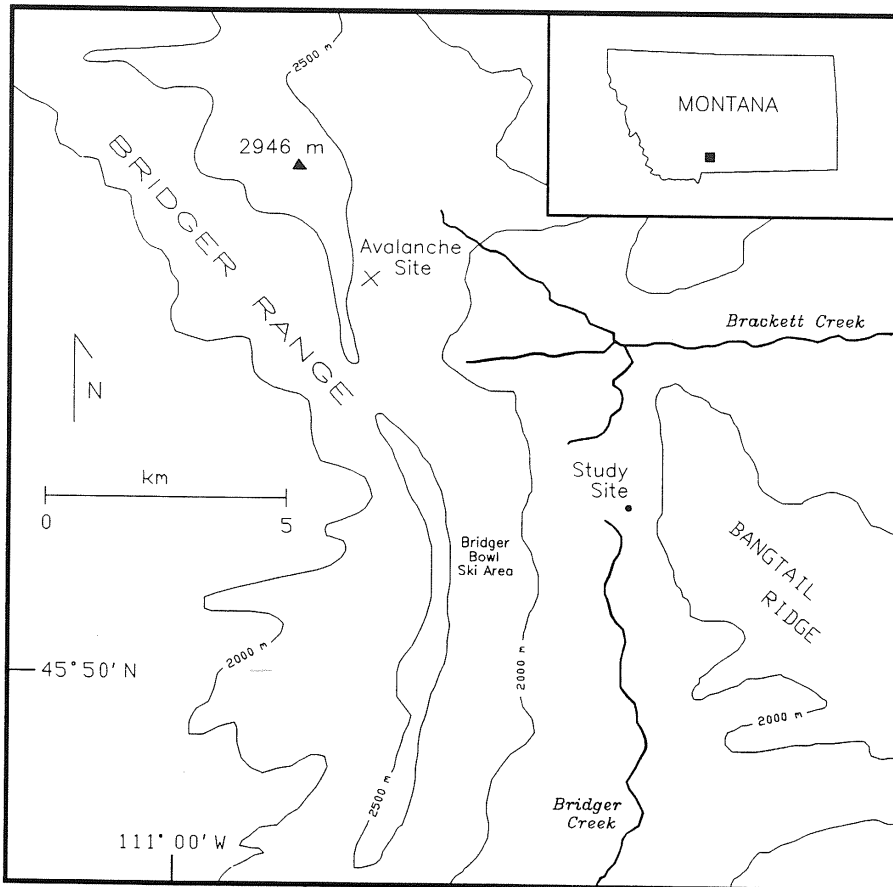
MONTANA

2500 m

2946 m

BRIDGER RANGE

Avalanche Site

Brackett Creek

N

km

0

5

Study Site

BANGTAIL RIDGE

Bridger Bowl Ski Area

2000 m

2000 m

2000 m

2500 m

45° 50' N

Bridger Creek

111° 00' W